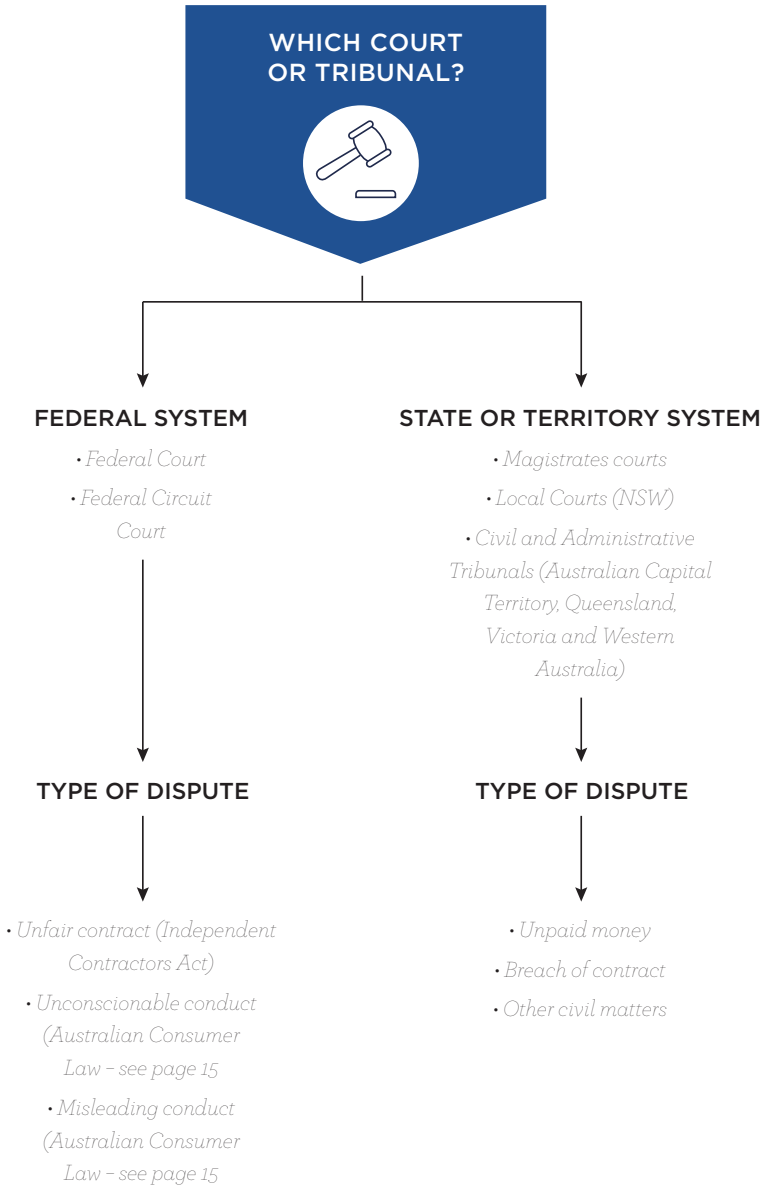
WHICH COURT OR TRIBUNAL?

FEDERAL SYSTEM

• Federal Court

• Federal Circuit Court

TYPE OF DISPUTE

• Unfair contract (Independent Contractors Act)

• Unconscionable conduct (Australian Consumer Law – see page 15

• Misleading conduct (Australian Consumer Law – see page 15

STATE OR TERRITORY SYSTEM

• Magistrates courts

• Local Courts (NSW)

• Civil and Administrative Tribunals (Australian Capital Territory, Queensland, Victoria and Western Australia)

TYPE OF DISPUTE

• Unpaid money

• Breach of contract

• Other civil matters